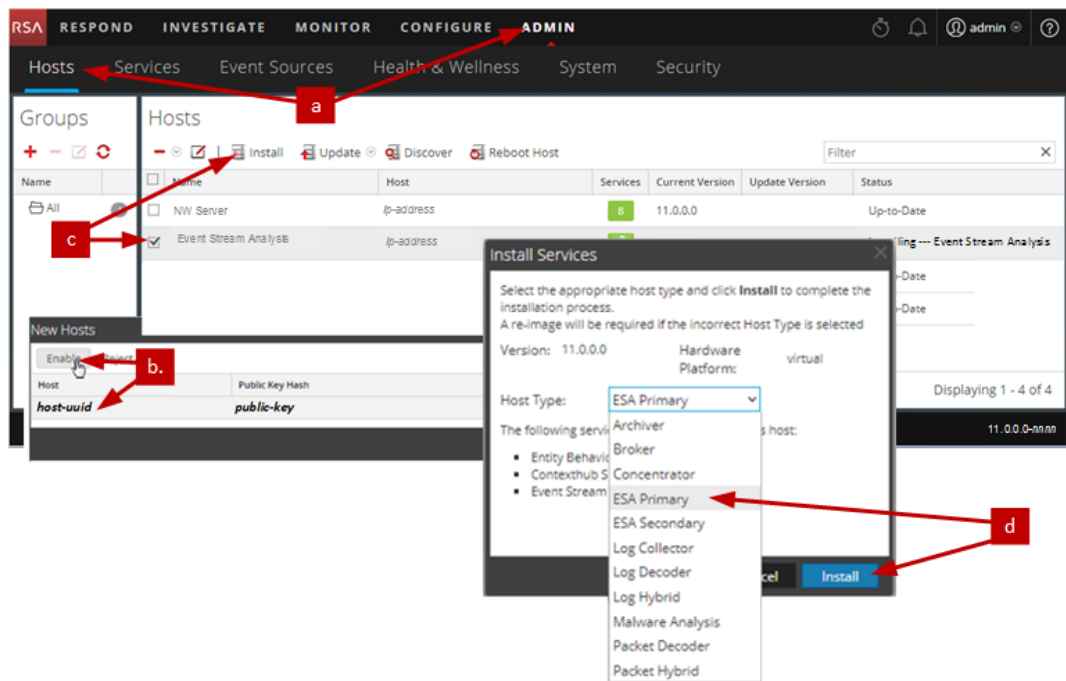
RSA RESPOND INVESTIGATE MONITOR CONFIGURE ADMIN admin ?

Hosts Services Event Sources Health & Wellness System Security

Groups

Name

All

Hosts

Install Update Discover Reboot Host

Filter

| | Name | Host | Services | Current Version | Update Version | Status |
|---|---|---|---|---|---|---|
| | NW Server | ip-address | 8 | 11.0.0.0 | | Up-to-Date |
| | Event Stream Analysis | ip-address | | | | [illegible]lling --- Event Stream Analysis |
| | | | | | | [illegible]o-Date |
| | | | | | | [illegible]o-Date |

Displaying 1 - 4 of 4

11.0.0.0-nnnn

New Hosts

Enable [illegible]elect

| Host | Public Key Hash |
|---|---|
| host-uuid | public-key |

Install Services

Select the appropriate host type and click Install to complete the installation process.
A re-image will be required if the incorrect Host Type is selected

Version: 11.0.0.0 Hardware Platform: virtual

Host Type: ESA Primary

The following servi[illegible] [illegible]s host:

- Entity Behavi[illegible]
- Contexthub S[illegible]
- Event Stream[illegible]

Archiver
Broker
Concentrator
ESA Primary
ESA Secondary
Log Collector
Log Decoder
Log Hybrid
Malware Analysis
Packet Decoder
Packet Hybrid

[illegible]cel Install

a

b.

c

d